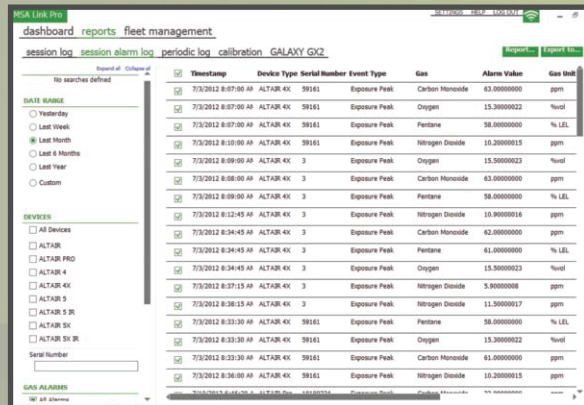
MSA Link Pro

SETTINGS HELP LOG OUT

dashboard reports fleet management

session log session alarm log periodic log calibration GALAXY GX2

Report... Export to...

Expand all Collapse all

No searches defined

DATE RANGE

Yesterday

Last Week

Last Month

Last 6 Months

Last Year

Custom

DEVICES

All Devices

ALTAIR

ALTAIR PRO

ALTAIR 4

ALTAIR 4X

ALTAIR 5

ALTAIR 5 IR

ALTAIR 5X

ALTAIR 5X IR

Serial Number

GAS ALARMS

All Alarms

| | Timestamp | Device Type | Serial Number | Event Type | Gas | Alarm Value | Gas Unit |
|---|---|---|---|---|---|---|---|
| ☑ | 7/3/2012 8:07:00 AM | ALTAIR 4X | 59161 | Exposure Peak | Carbon Monoxide | 63.00000000 | ppm |
| ☑ | 7/3/2012 8:07:00 AM | ALTAIR 4X | 59161 | Exposure Peak | Oxygen | 15.30000022 | %vol |
| ☑ | 7/3/2012 8:07:00 AM | ALTAIR 4X | 59161 | Exposure Peak | Pentane | 58.00000000 | % LEL |
| ☑ | 7/3/2012 8:10:00 AM | ALTAIR 4X | 59161 | Exposure Peak | Nitrogen Dioxide | 10.20000015 | ppm |
| ☑ | 7/3/2012 8:09:00 AM | ALTAIR 4X | 3 | Exposure Peak | Oxygen | 15.50000023 | %vol |
| ☑ | 7/3/2012 8:08:00 AM | ALTAIR 4X | 3 | Exposure Peak | Carbon Monoxide | 63.00000000 | ppm |
| ☑ | 7/3/2012 8:09:00 AM | ALTAIR 4X | 3 | Exposure Peak | Pentane | 58.00000000 | % LEL |
| ☑ | 7/3/2012 8:12:45 AM | ALTAIR 4X | 3 | Exposure Peak | Nitrogen Dioxide | 10.90000016 | ppm |
| ☑ | 7/3/2012 8:34:45 AM | ALTAIR 4X | 3 | Exposure Peak | Carbon Monoxide | 62.00000000 | ppm |
| ☑ | 7/3/2012 8:34:45 AM | ALTAIR 4X | 3 | Exposure Peak | Pentane | 61.00000000 | % LEL |
| ☑ | 7/3/2012 8:34:45 AM | ALTAIR 4X | 3 | Exposure Peak | Oxygen | 15.50000023 | %vol |
| ☑ | 7/3/2012 8:37:15 AM | ALTAIR 4X | 3 | Exposure Peak | Nitrogen Dioxide | 5.90000008 | ppm |
| ☑ | 7/3/2012 8:38:15 AM | ALTAIR 4X | 3 | Exposure Peak | Nitrogen Dioxide | 11.50000017 | ppm |
| ☑ | 7/3/2012 8:33:30 AM | ALTAIR 4X | 59161 | Exposure Peak | Pentane | 58.00000000 | % LEL |
| ☑ | 7/3/2012 8:33:30 AM | ALTAIR 4X | 59161 | Exposure Peak | Oxygen | 15.30000022 | %vol |
| ☑ | 7/3/2012 8:33:30 AM | ALTAIR 4X | 59161 | Exposure Peak | Carbon Monoxide | 61.00000000 | ppm |
| ☑ | 7/3/2012 8:36:00 AM | ALTAIR 4X | 59161 | Exposure Peak | Nitrogen Dioxide | 10.20000015 | ppm |
| ☑ | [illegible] | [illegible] | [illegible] | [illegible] | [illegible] | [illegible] | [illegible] |